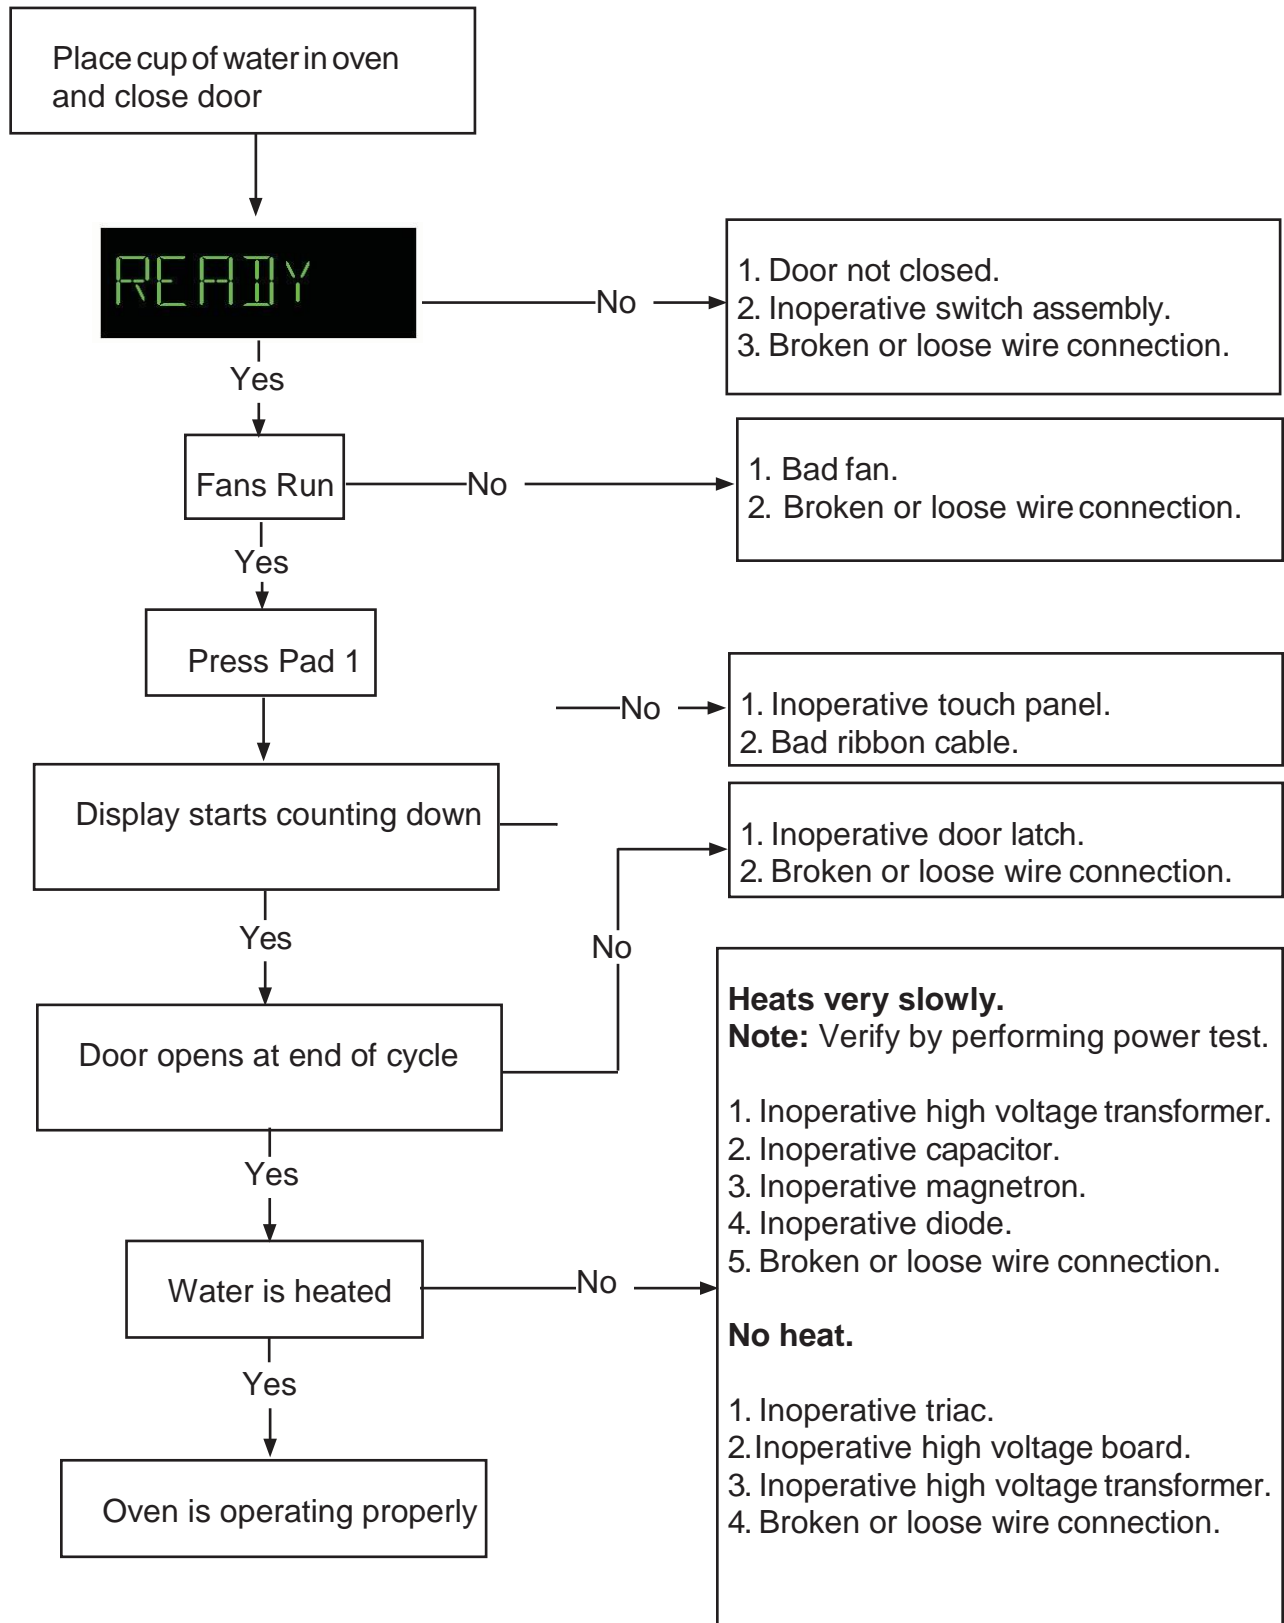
Place cup of water in oven and close door

READY

No

1. Door not closed.
2. Inoperative switch assembly.
3. Broken or loose wire connection.

Yes

Fans Run

No

1. Bad fan.
2. Broken or loose wire connection.

Yes

Press Pad 1

No

1. Inoperative touch panel.
2. Bad ribbon cable.

Display starts counting down

1. Inoperative door latch.
2. Broken or loose wire connection.

Yes

No

Door opens at end of cycle

**Heats very slowly.**
**Note:** Verify by performing power test.

1. Inoperative high voltage transformer.
2. Inoperative capacitor.
3. Inoperative magnetron.
4. Inoperative diode.
5. Broken or loose wire connection.

**No heat.**

1. Inoperative triac.
2. Inoperative high voltage board.
3. Inoperative high voltage transformer.
4. Broken or loose wire connection.

Yes

Water is heated

No

Yes

Oven is operating properly